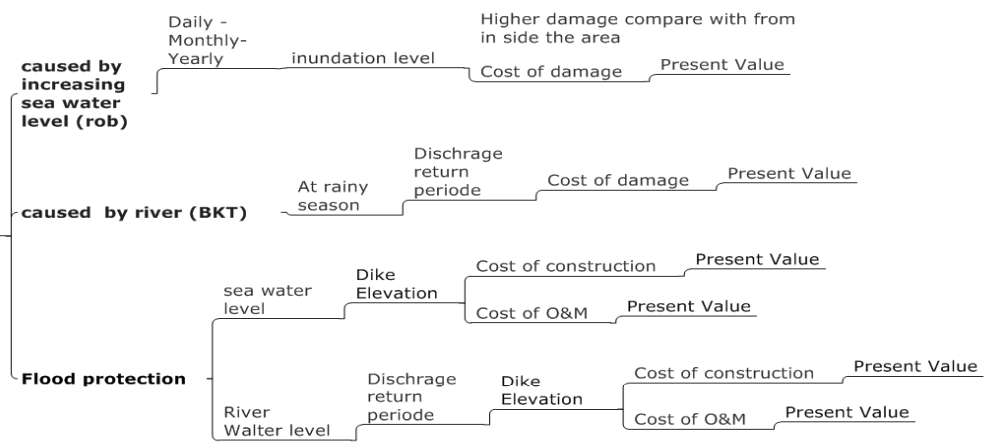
caused by increasing sea water level (rob)

Daily - Monthly- Yearly

inundation level

Higher damage compare with from in side the area

Cost of damage

Present Value

caused by river (BKT)

At rainy season

Dischrage return periode

Cost of damage

Present Value

Flood protection

sea water level

Dike Elevation

Cost of construction

Present Value

Cost of O&M

Present Value

River Walter level

Dischrage return periode

Dike Elevation

Cost of construction

Present Value

Cost of O&M

Present Value